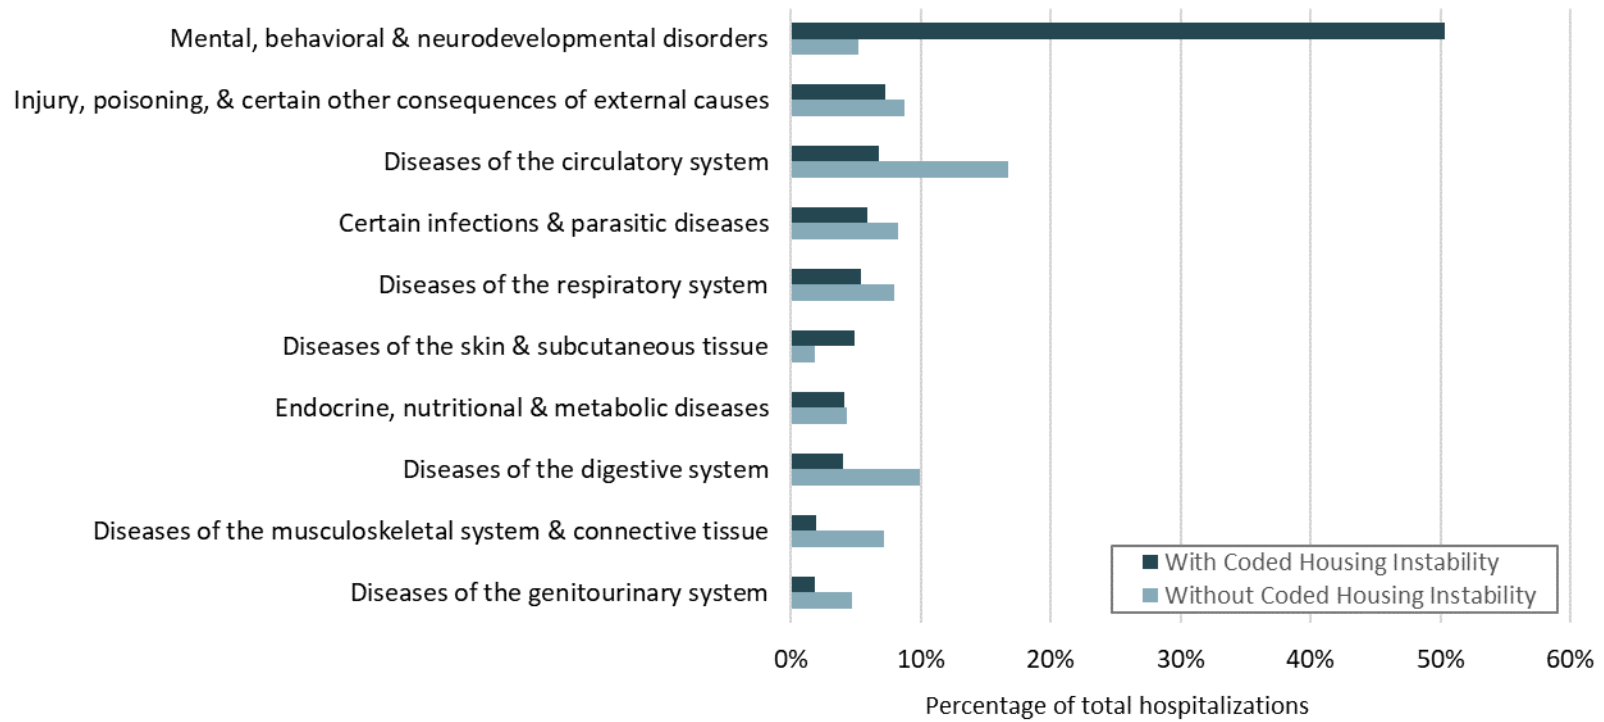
Mental, behavioral & neurodevelopmental disorders
Injury, poisoning, & certain other consequences of external causes
Diseases of the circulatory system
Certain infections & parasitic diseases
Diseases of the respiratory system
Diseases of the skin & subcutaneous tissue
Endocrine, nutritional & metabolic diseases
Diseases of the digestive system
Diseases of the musculoskeletal system & connective tissue
Diseases of the genitourinary system

With Coded Housing Instability
Without Coded Housing Instability

0%
10%
20%
30%
40%
50%
60%

Percentage of total hospitalizations